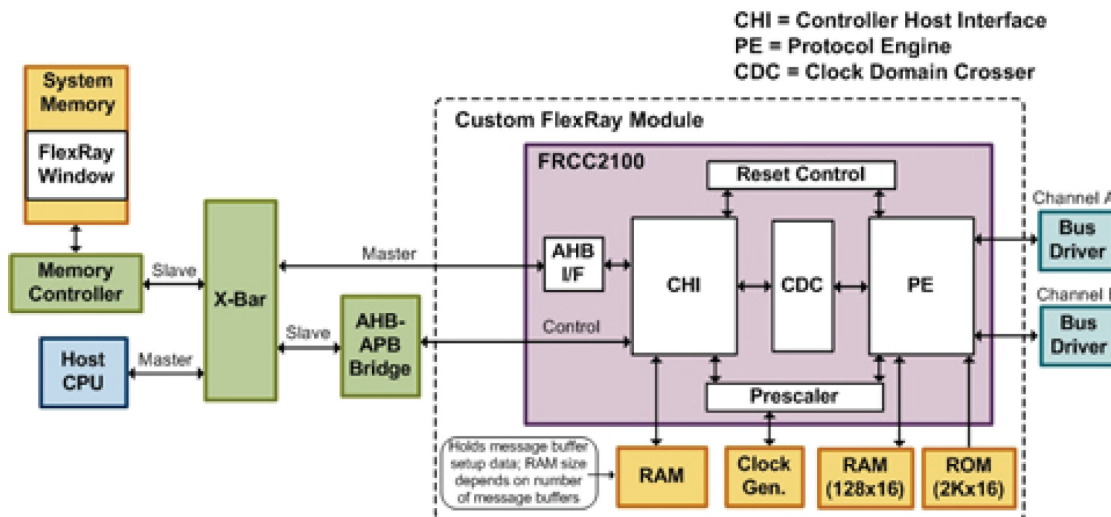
CHI = Controller Host Interface
PE = Protocol Engine
CDC = Clock Domain Crosser

System Memory

FlexRay Window

Memory Controller

Slave

X-Bar

Host CPU

Master

Custom FlexRay Module

FRCC2100

Reset Control

Master

AHB I/F

CHI

CDC

PE

Channel A

Bus Driver

Channel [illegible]

Bus Driver

Slave

AHB-APB Bridge

Control

Prescaler

Holds message buffer setup data; RAM size depends on number of message buffers

RAM

Clock Gen.

RAM (128x16)

ROM (2Kx16)